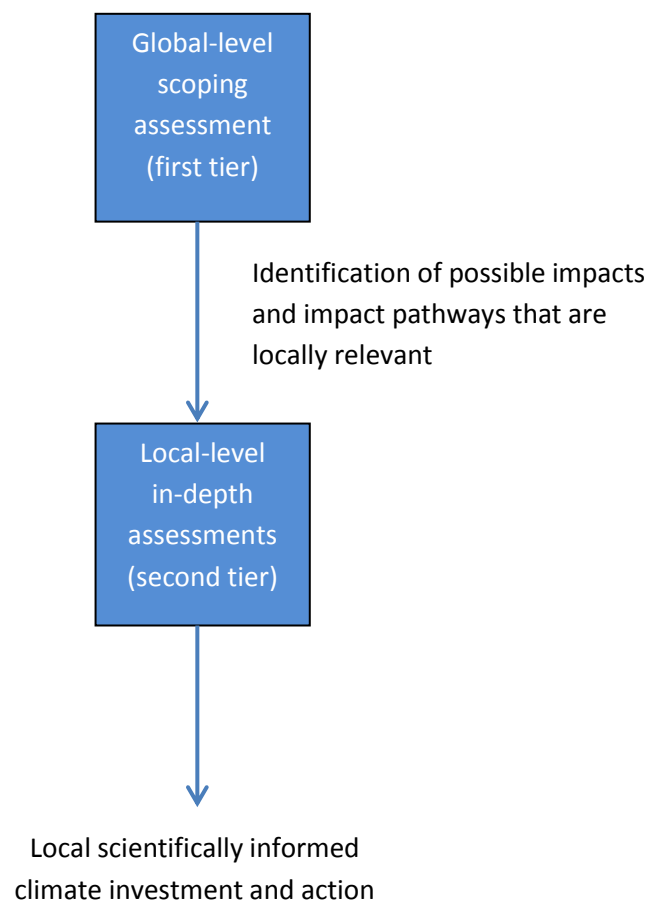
Global-level scoping assessment (first tier)

Identification of possible impacts and impact pathways that are locally relevant

Local-level in-depth assessments (second tier)

Local scientifically informed climate investment and action